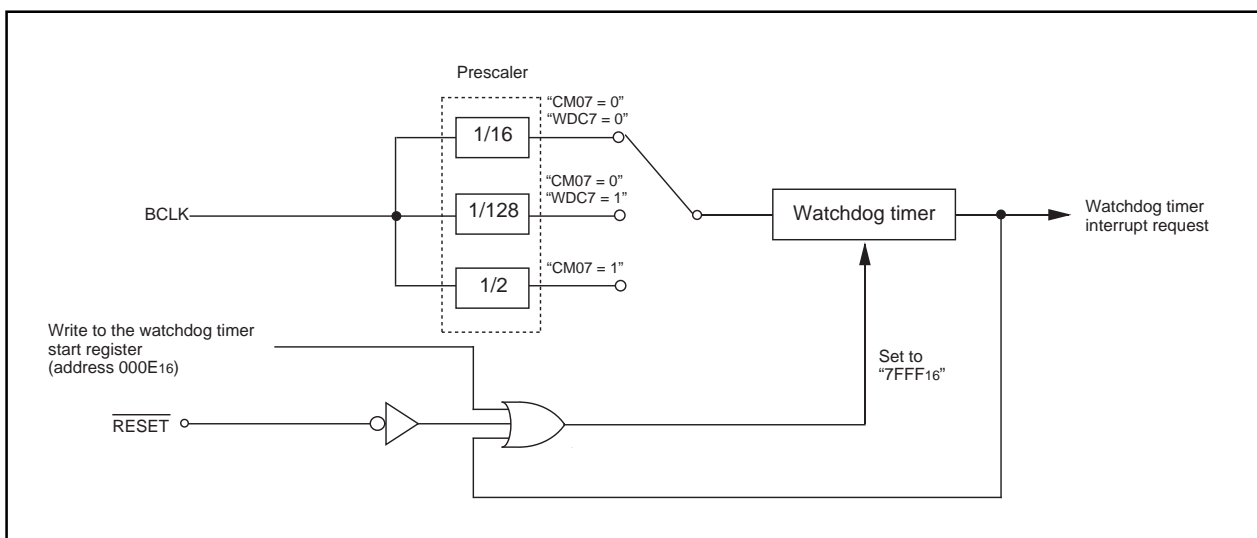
Prescaler

"CM07 = 0"
"WDC7 = 0"

1/16

"CM07 = 0"
"WDC7 = 1"

BCLK

1/128

Watchdog timer

Watchdog timer interrupt request

"CM07 = 1"

1/2

Write to the watchdog timer start register (address $000E_{16}$)

Set to "$7FFF_{16}$"

$\overline{\text{RESET}}$